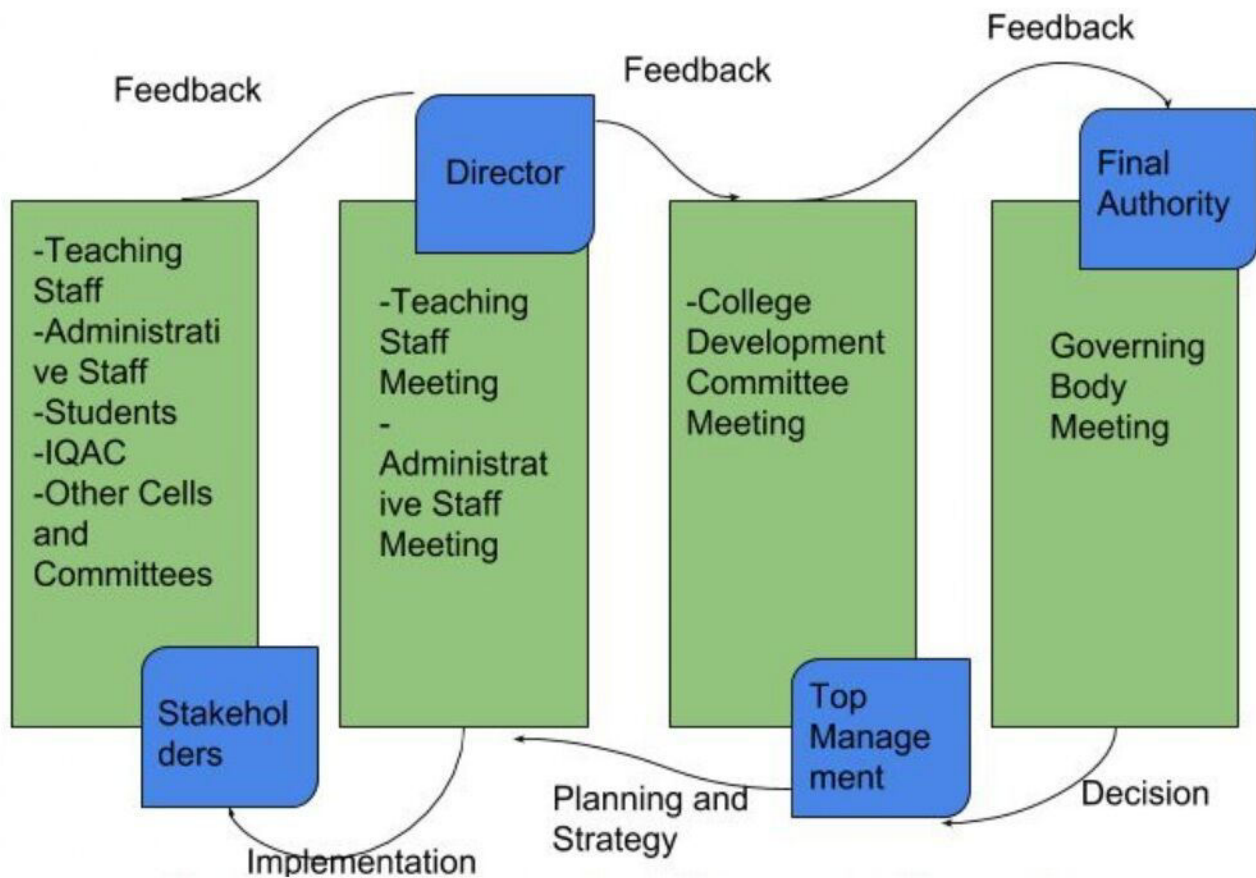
Feedback

Feedback

Feedback

Director

Final Authority

-Teaching Staff
-Administrative Staff
-Students
-IQAC
-Other Cells and Committees

-Teaching Staff Meeting
-Administrative Staff Meeting

-College Development Committee Meeting

Governing Body Meeting

Stakeholders

Top Management

Planning and Strategy

Decision

Implementation